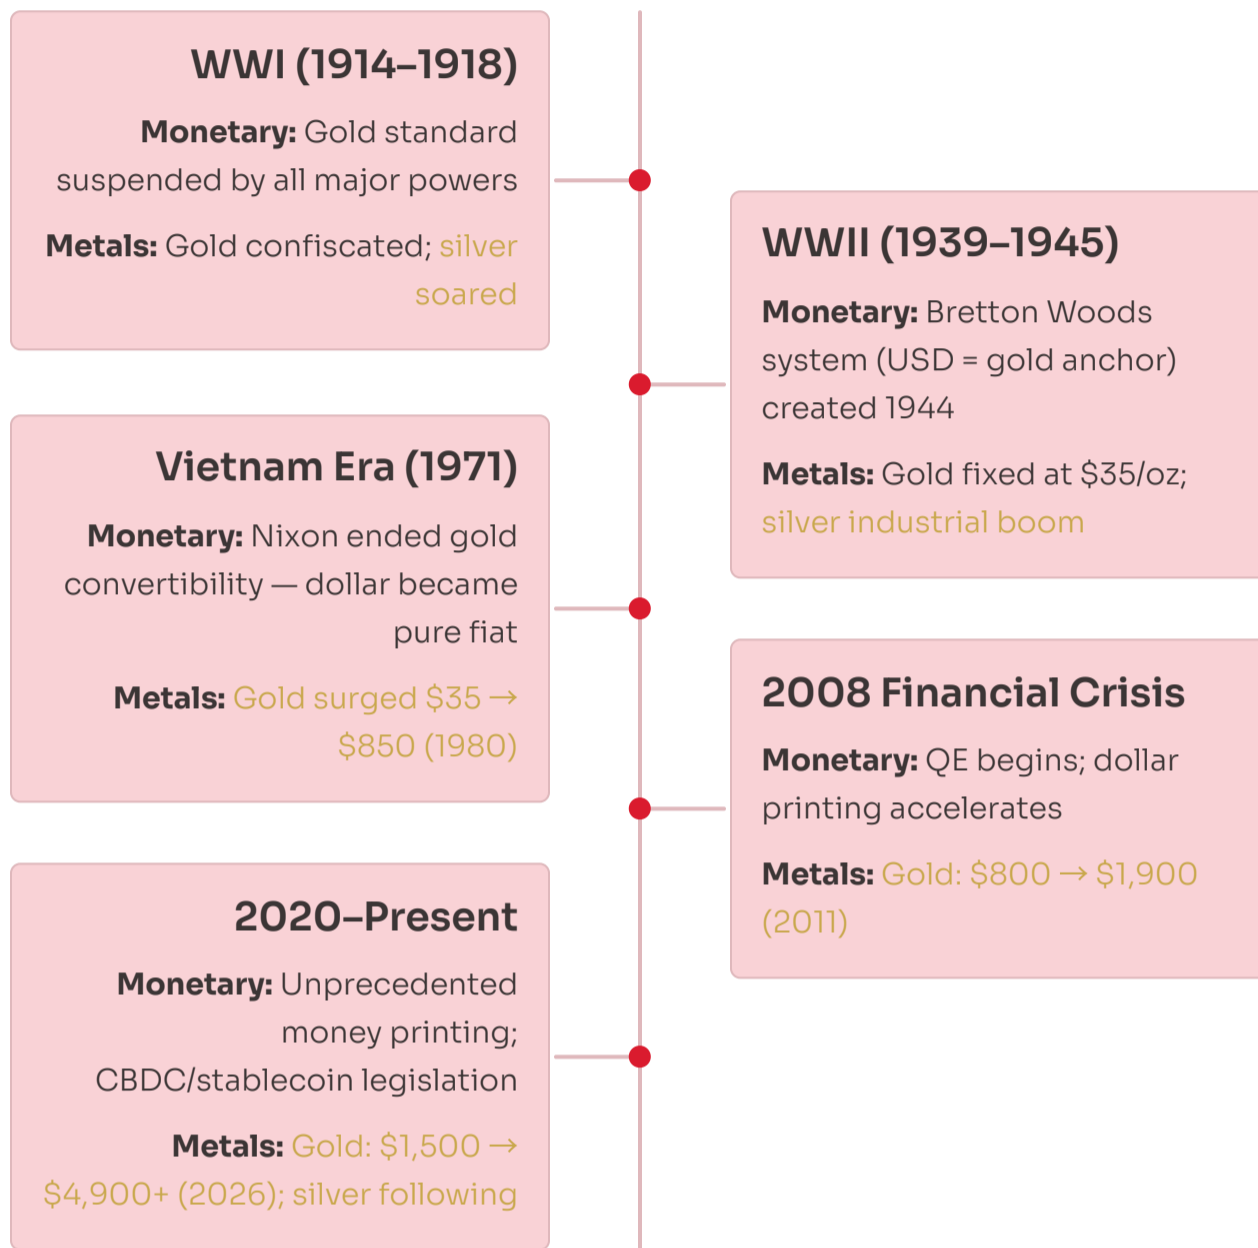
WWI (1914–1918)

**Monetary:** Gold standard suspended by all major powers

**Metals:** Gold confiscated; silver soared

WWII (1939–1945)

**Monetary:** Bretton Woods system (USD = gold anchor) created 1944

**Metals:** Gold fixed at $35/oz; silver industrial boom

Vietnam Era (1971)

**Monetary:** Nixon ended gold convertibility — dollar became pure fiat

**Metals:** Gold surged $35 → $850 (1980)

2008 Financial Crisis

**Monetary:** QE begins; dollar printing accelerates

**Metals:** Gold: $800 → $1,900 (2011)

2020–Present

**Monetary:** Unprecedented money printing; CBDC/stablecoin legislation

**Metals:** Gold: $1,500 → $4,900+ (2026); silver following